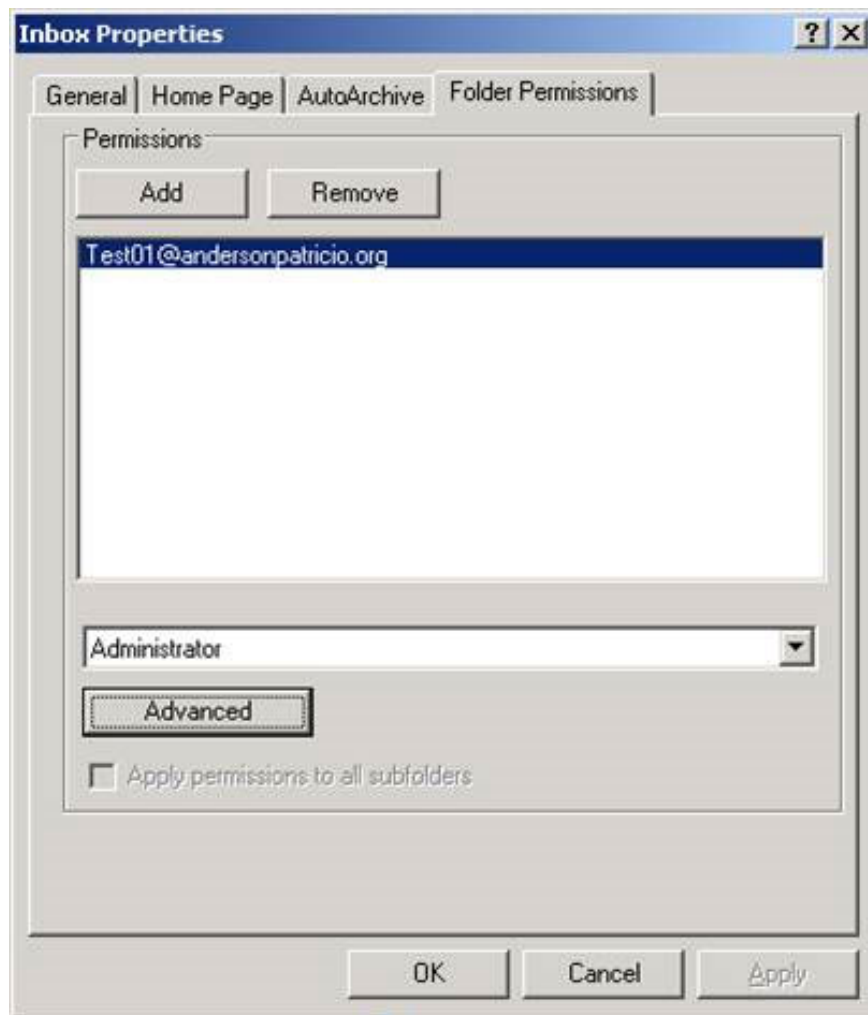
Inbox Properties

?
X

General
Home Page
AutoArchive
Folder Permissions

Permissions

Add
Remove

Test01@andersonpatricio.org

Administrator

Advanced

Apply permissions to all subfolders

OK
Cancel
Apply